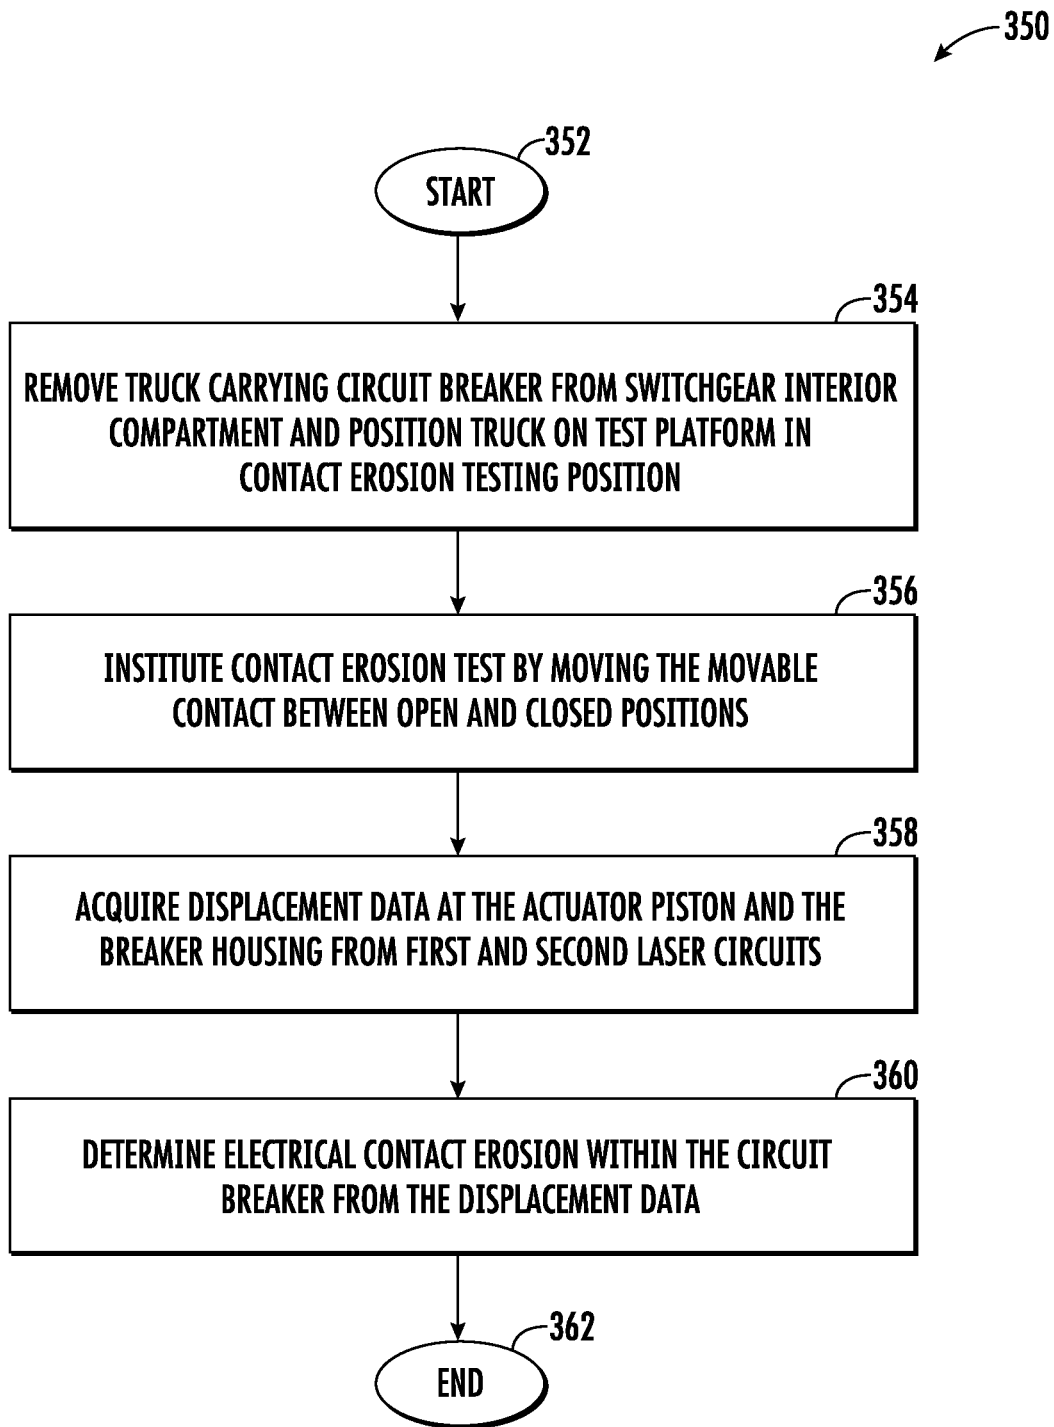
350

352

START

354

REMOVE TRUCK CARRYING CIRCUIT BREAKER FROM SWITCHGEAR INTERIOR COMPARTMENT AND POSITION TRUCK ON TEST PLATFORM IN CONTACT EROSION TESTING POSITION

356

INSTITUTE CONTACT EROSION TEST BY MOVING THE MOVABLE CONTACT BETWEEN OPEN AND CLOSED POSITIONS

358

ACQUIRE DISPLACEMENT DATA AT THE ACTUATOR PISTON AND THE BREAKER HOUSING FROM FIRST AND SECOND LASER CIRCUITS

360

DETERMINE ELECTRICAL CONTACT EROSION WITHIN THE CIRCUIT BREAKER FROM THE DISPLACEMENT DATA

362

END